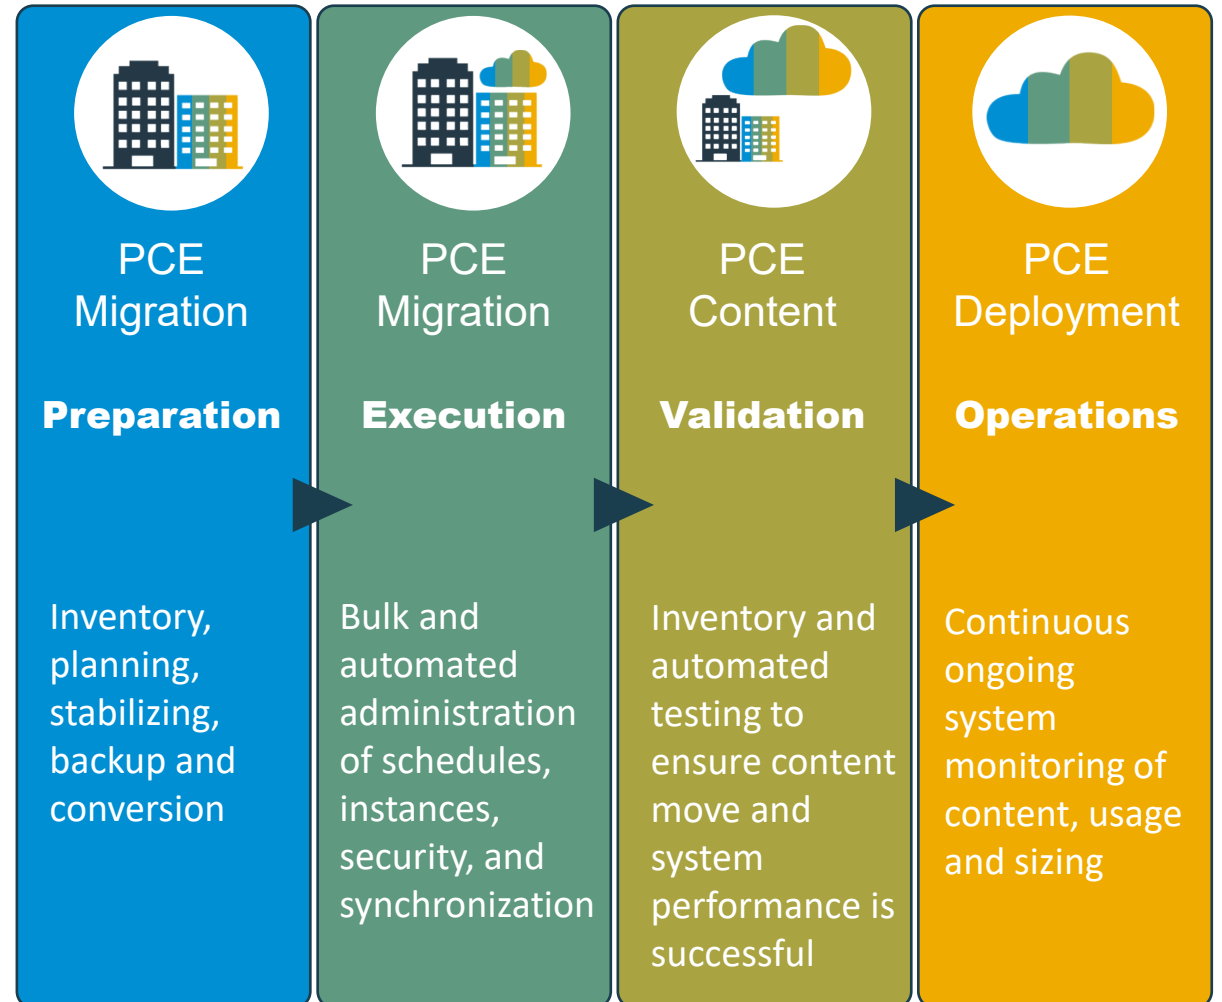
PCE Migration

Preparation

Inventory, planning, stabilizing, backup and conversion

PCE Migration

Execution

Bulk and automated administration of schedules, instances, security, and synchronization

PCE Content

Validation

Inventory and automated testing to ensure content move and system performance is successful

PCE Deployment

Operations

Continuous ongoing system monitoring of content, usage and sizing